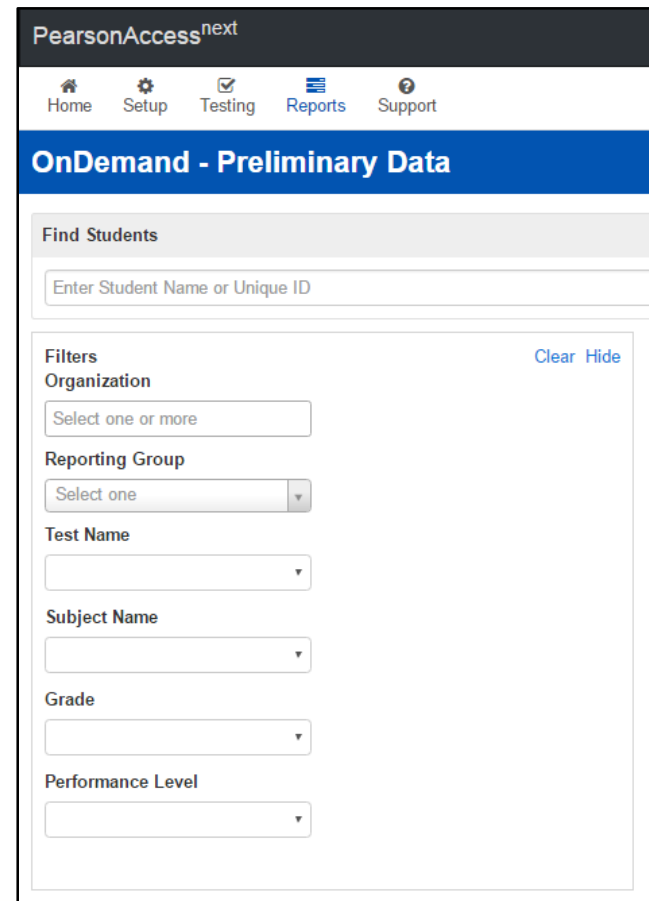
PearsonAccess$^{next}$

Home Setup Testing Reports Support

OnDemand - Preliminary Data

Find Students

Enter Student Name or Unique ID

Filters
Clear Hide
Organization

Select one or more

Reporting Group

Select one

Test Name

Subject Name

Grade

Performance Level